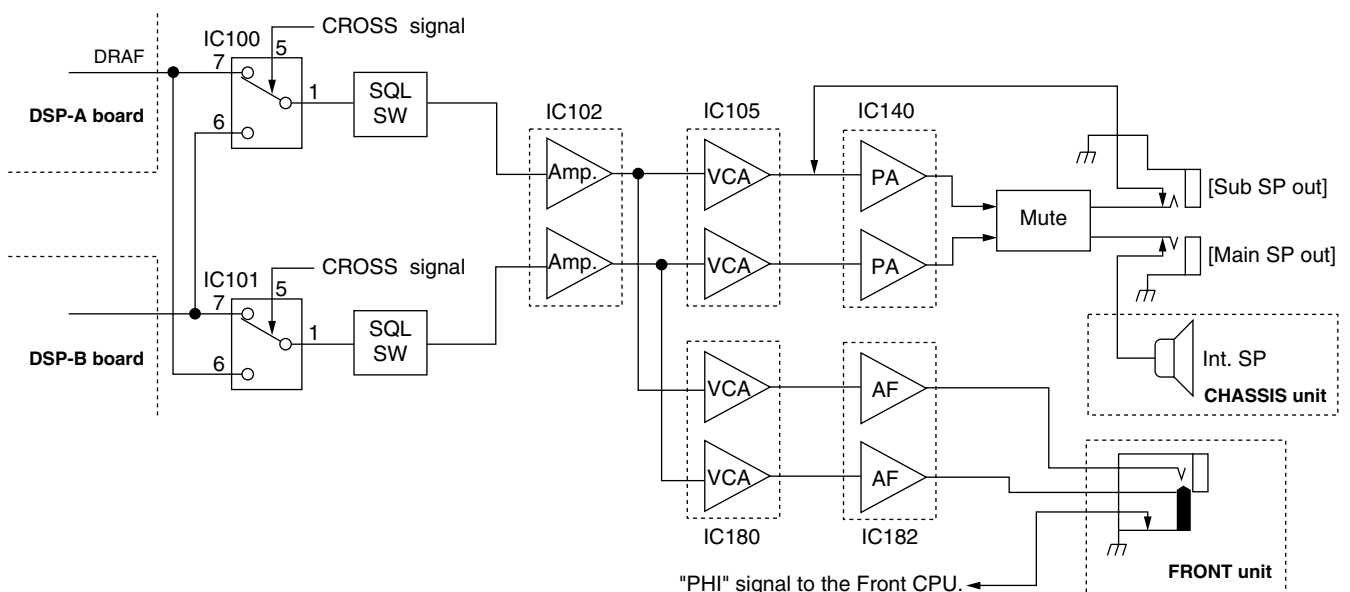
CROSS signal
IC100
DRAF
7
5
1
SQL SW
6
DSP-A board
IC102
IC105
IC140
Amp.
VCA
PA
Mute
[Sub SP out]
[Main SP out]
IC101
CROSS signal
7
5
1
SQL SW
6
DSP-B board
Amp.
VCA
PA
Int. SP
CHASSIS unit
VCA
AF
VCA
AF
IC180
IC182
FRONT unit
"PHI" signal to the Front CPU.